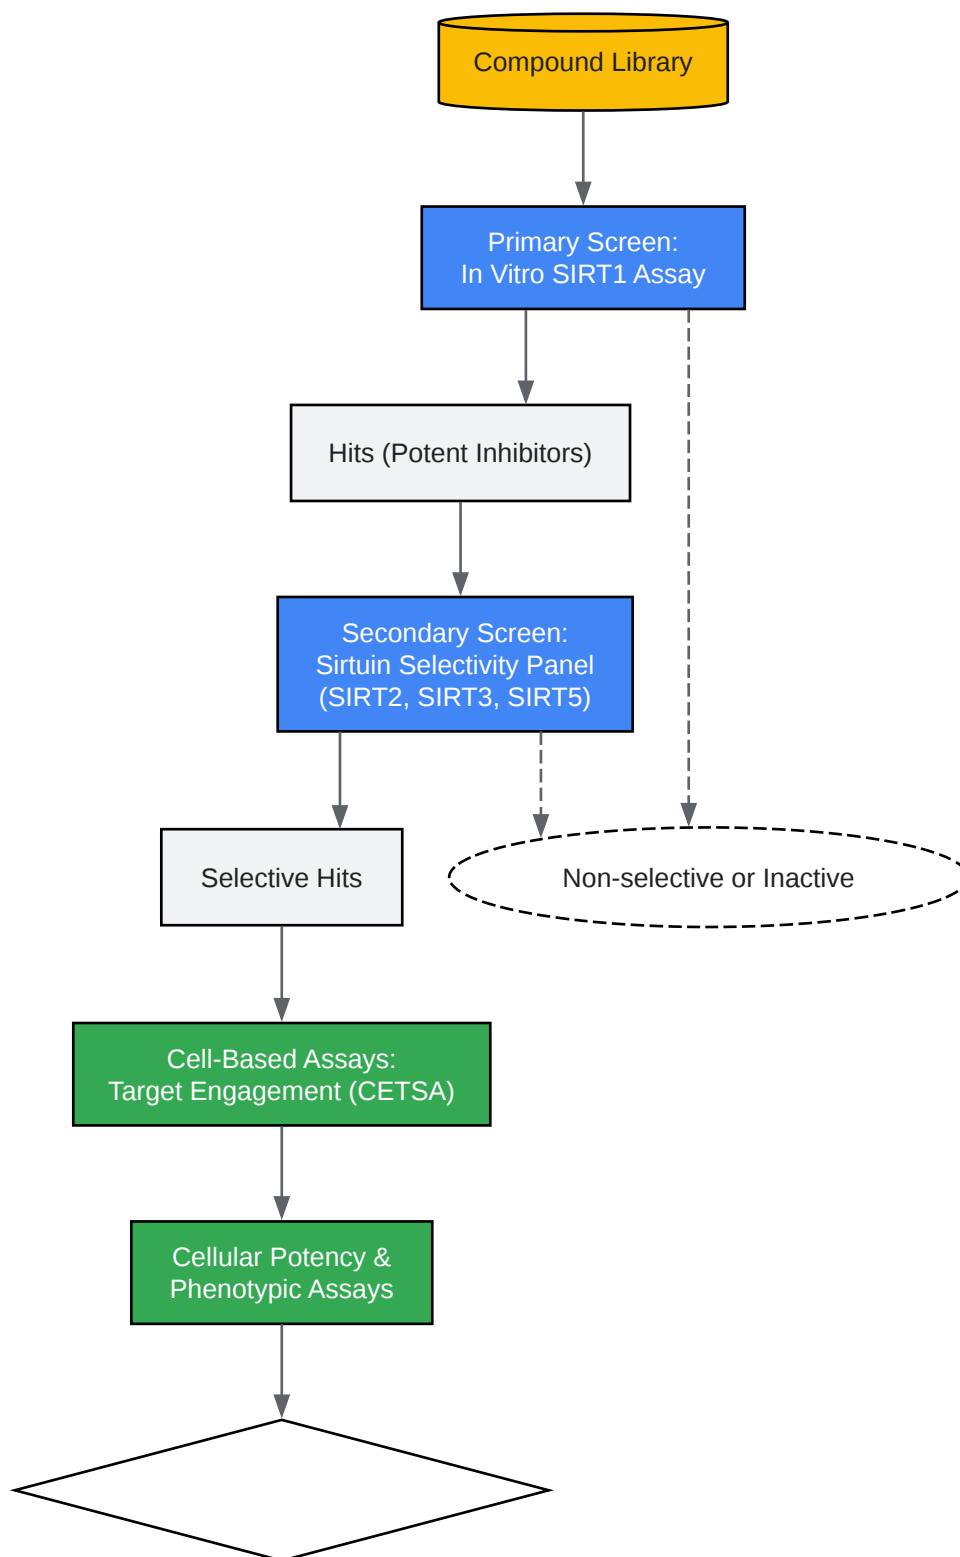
Compound Library

Primary Screen:
In Vitro SIRT1 Assay

Hits (Potent Inhibitors)

Secondary Screen:
Sirtuin Selectivity Panel
(SIRT2, SIRT3, SIRT5)

Selective Hits

Non-selective or Inactive

Cell-Based Assays:
Target Engagement (CETSA)

Cellular Potency &
Phenotypic Assays